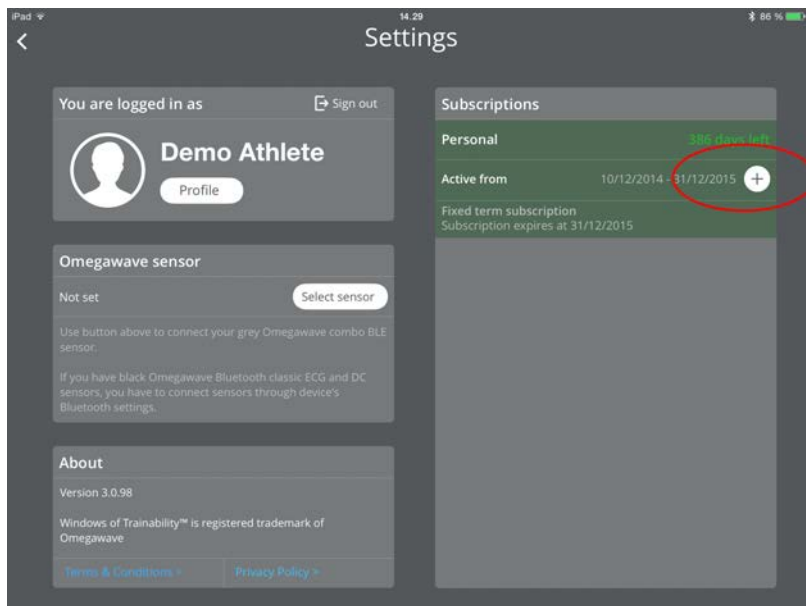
iPad
14.29
86 %
Settings

You are logged in as
Sign out
Demo Athlete
Profile

Omegawave sensor
Not set
Select sensor
Use button above to connect your grey Omegawave combo BLE sensor.

If you have black Omegawave Bluetooth classic ECG and DC sensors, you have to connect sensors through device's Bluetooth settings.

About
Version 3.0.98

Windows of Trainability™ is registered trademark of Omegawave

Terms & Conditions >
Privacy Policy >

Subscriptions
Personal
386 days left
Active from
10/12/2014 - 31/12/2015
Fixed term subscription
Subscription expires at 31/12/2015